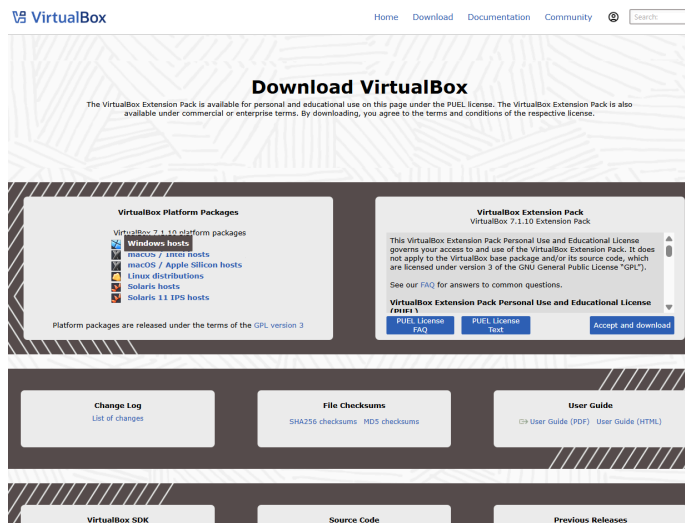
VirtualBox

Home Download Documentation Community Search:

Download VirtualBox

The VirtualBox Extension Pack is available for personal and educational use on this page under the PUEL license. The VirtualBox Extension Pack is also available under commercial or enterprise terms. By downloading, you agree to the terms and conditions of the respective license.

VirtualBox Platform Packages

VirtualBox 7.1.10 platform packages

Windows hosts
macOS / Intel hosts
macOS / Apple Silicon hosts
Linux distributions
Solaris hosts
Solaris 11 IPS hosts

Platform packages are released under the terms of the GPL version 3

VirtualBox Extension Pack

VirtualBox 7.1.10 Extension Pack

This VirtualBox Extension Pack Personal Use and Educational License governs your access to and use of the VirtualBox Extension Pack. It does not apply to the VirtualBox base package and/or its source code, which are licensed under version 3 of the GNU General Public License "GPL").

See our FAQ for answers to common questions.

VirtualBox Extension Pack Personal Use and Educational License (PUEL)

PUEL License FAQ
PUEL License Text
Accept and download

Change Log

List of changes

File Checksums

SHA256 checksums MD5 checksums

User Guide

User Guide (PDF) User Guide (HTML)

VirtualBox SDK

Source Code

Previous Releases